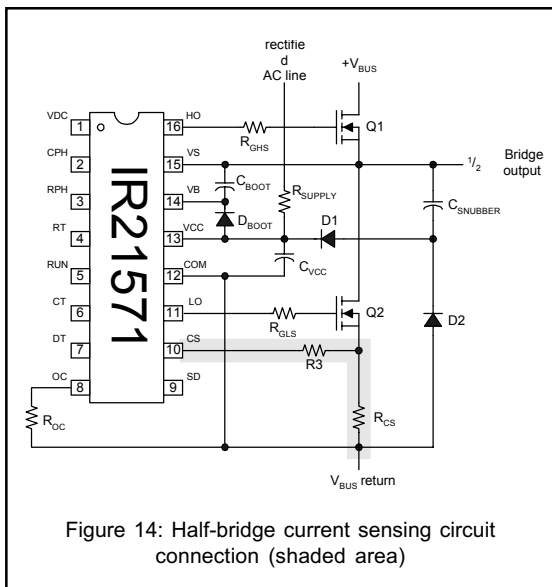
rectifie d AC line

$+V_{BUS}$

IR21571

VDC 1
CPH 2
RPH 3
RT 4
RUN 5
CT 6
DT 7
OC 8

16 HO
15 VS
14 VB
13 VCC
12 COM
11 LO
10 CS
9 SD

$R_{GHS}$

Q1

$^{1}/_{2}$ Bridge output

$C_{BOOT}$

$R_{SUPPLY}$

$D_{BOOT}$

D1

$C_{SNUBBER}$

$C_{VCC}$

$R_{GLS}$

Q2

D2

R3

$R_{OC}$

$R_{CS}$

$V_{BUS}$ return

Figure 14: Half-bridge current sensing circuit connection (shaded area)